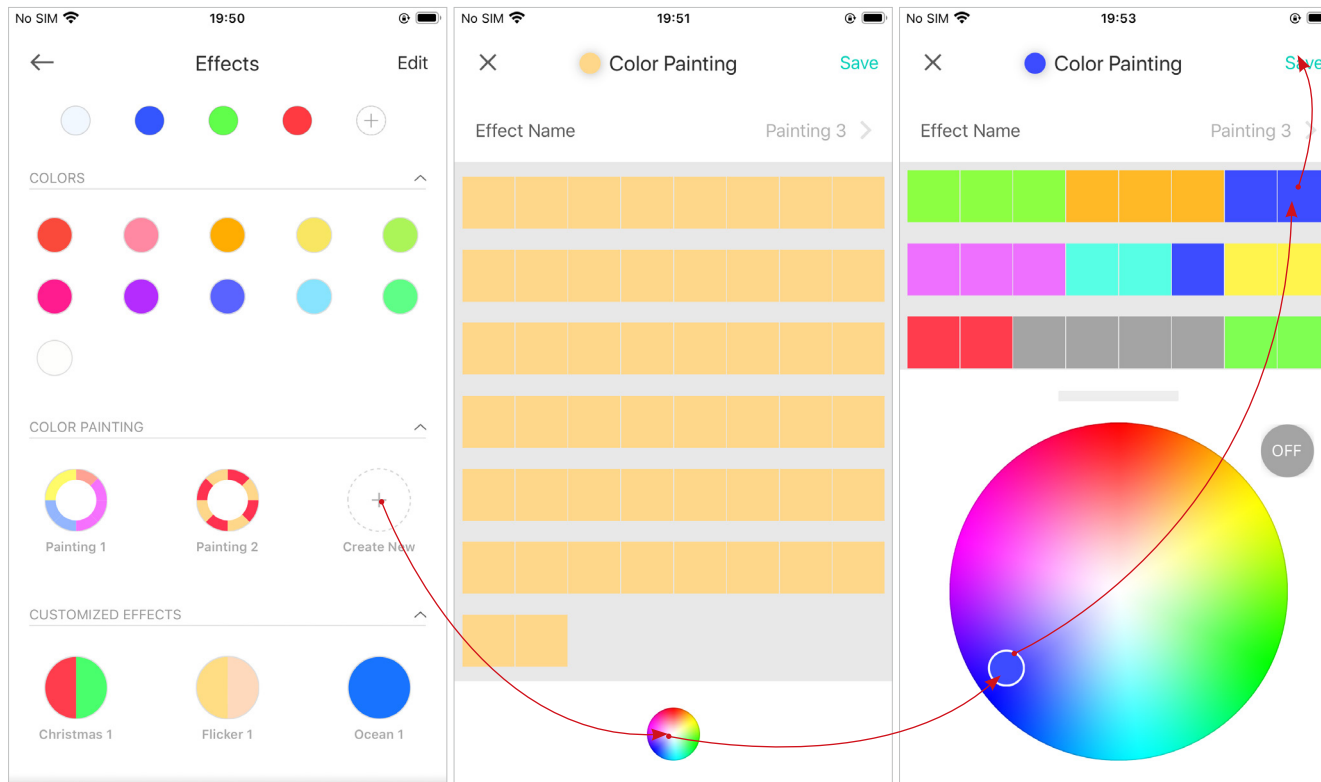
No SIM 19:50

Effects Edit

COLORS

COLOR PAINTING

Painting 1 Painting 2 Create New

CUSTOMIZED EFFECTS

Christmas 1 Flicker 1 Ocean 1

No SIM 19:51

Color Painting Save

Effect Name Painting 3

No SIM 19:53

Color Painting Save

Effect Name Painting 3

OFF